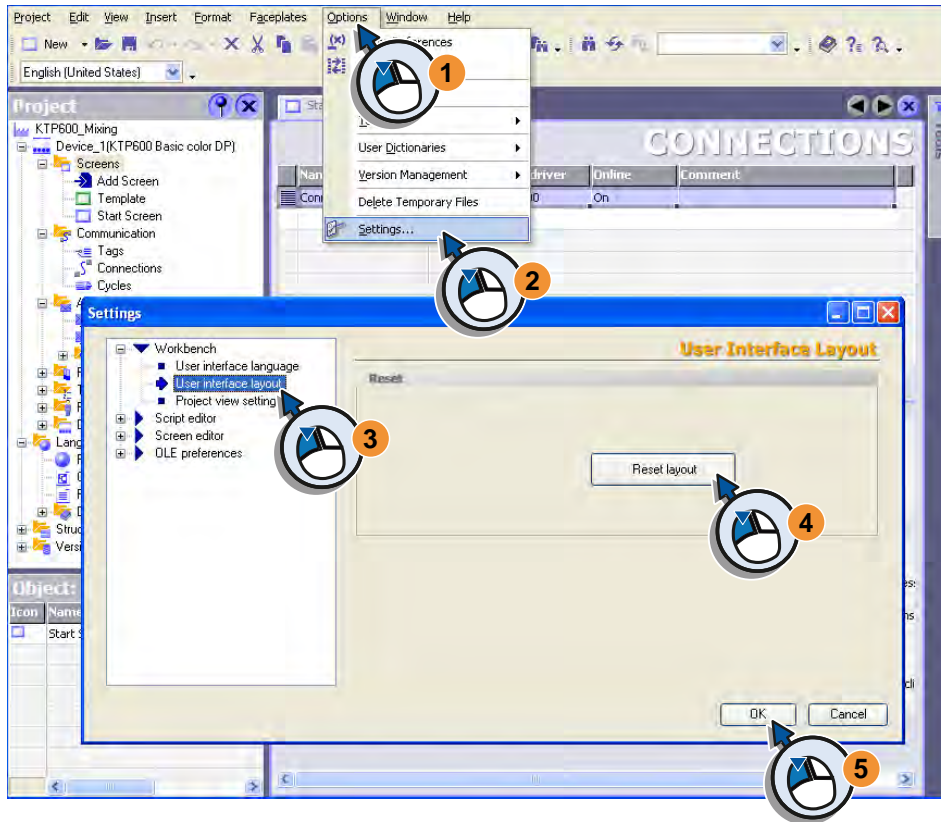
Project Edit View Insert Format Faceplates Options Window Help

New

English (United States)

Project

KTP600_Mixing
Device_1(KTP600 Basic color DP)
Screens
Add Screen
Template
Start Screen
Communication
Tags
Connections
Cycles

Lang
Stru
Vers

Object:
Icon Name
Start S

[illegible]ferences

User Dictionaries
Version Management
Delete Temporary Files
Settings...

1
2

CONNECTIONS

Nam driver Online Comment
Conn 0 On

Settings

Workbench
User interface language
User interface layout
Project view setting
Script editor
Screen editor
OLE preferences

User Interface Layout

Reset

Reset layout

OK Cancel

3
4
5